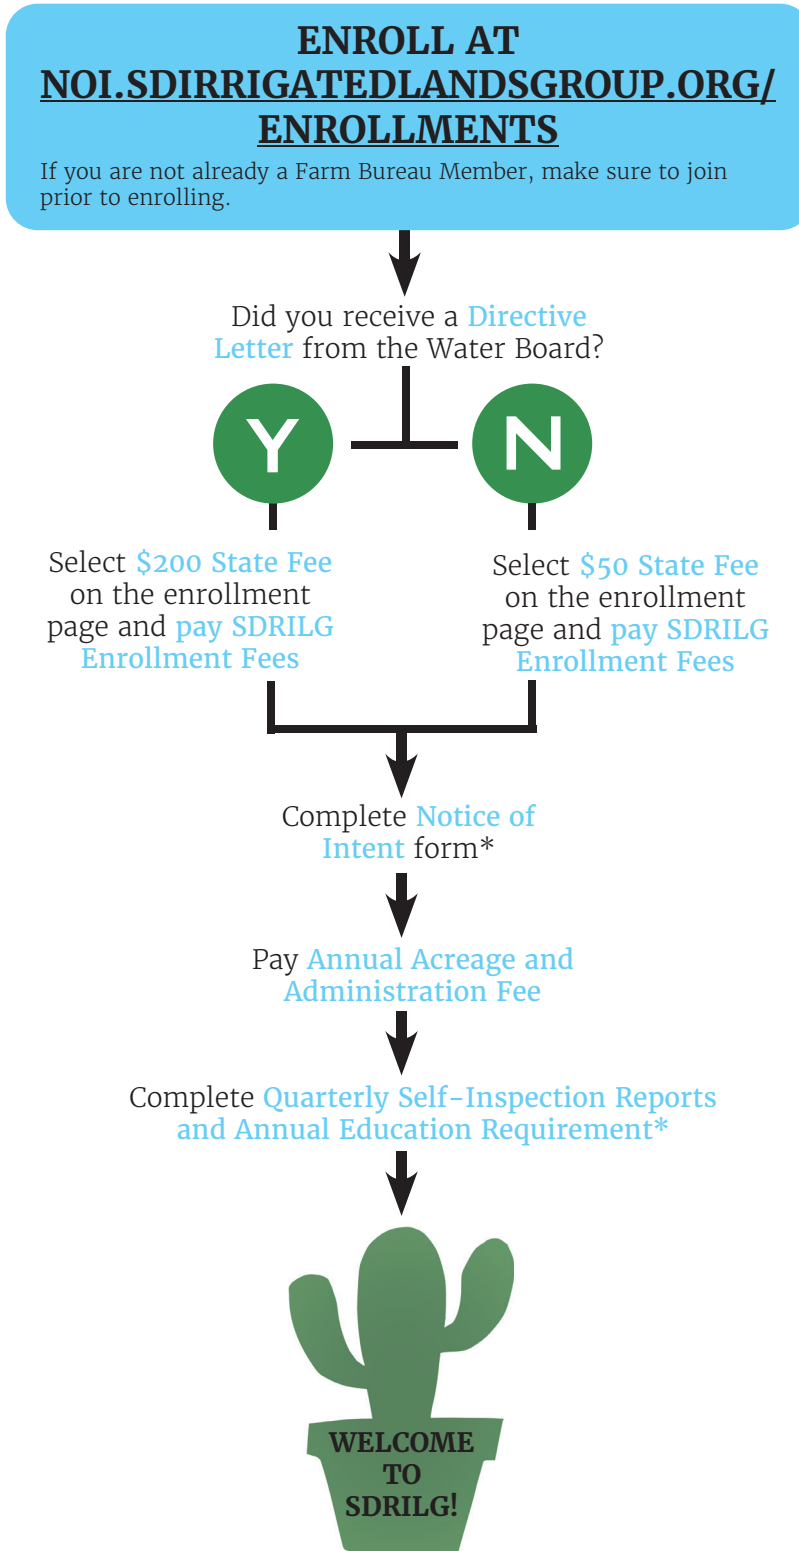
ENROLL AT NOI.SDIRRIGATEDLANDSGROUP.ORG/ ENROLLMENTS

If you are not already a Farm Bureau Member, make sure to join prior to enrolling.

Did you receive a Directive Letter from the Water Board?

Y

N

Select $200 State Fee on the enrollment page and pay SDRILG Enrollment Fees

Select $50 State Fee on the enrollment page and pay SDRILG Enrollment Fees

Complete Notice of Intent form*

Pay Annual Acreage and Administration Fee

Complete Quarterly Self-Inspection Reports and Annual Education Requirement*

WELCOME TO SDRILG!